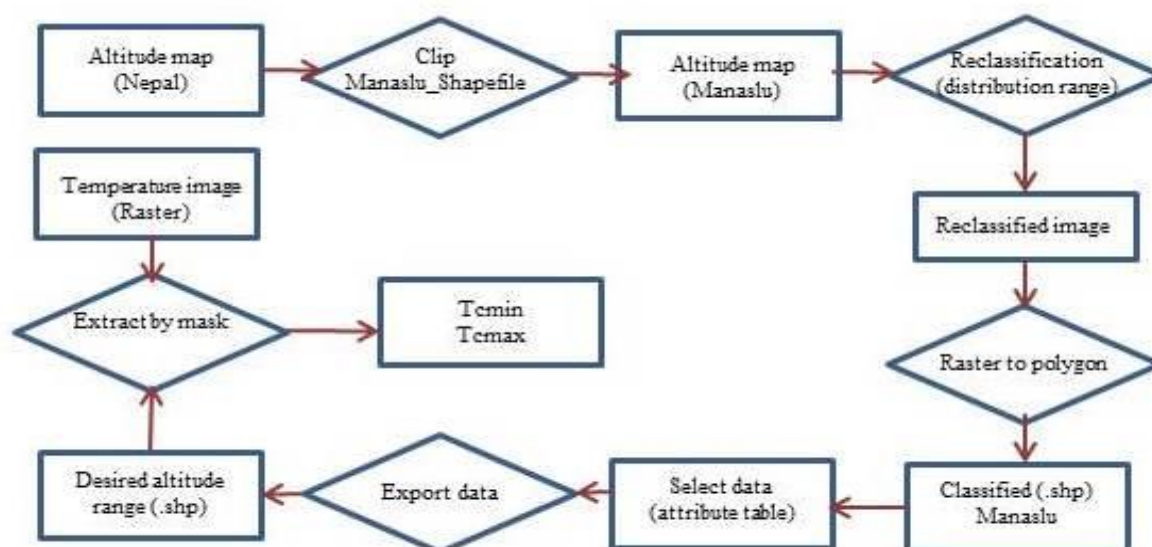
Altitude map (Nepal)

Clip Manaslu_Shapefile

Altitude map (Manaslu)

Reclassification (distribution range)

Reclassified image

Raster to polygon

Classified (.shp) Manaslu

Select data (attribute table)

Export data

Desired altitude range (.shp)

Extract by mask

Temperature image (Raster)

Tcmin
Tcmax